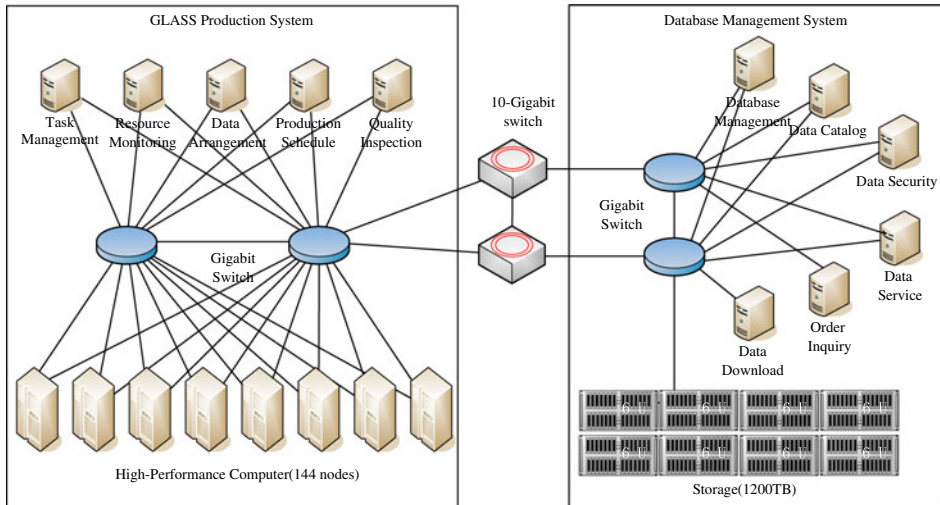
GLASS Production System

Task Management

Resource Monitoring

Data Arrangement

Production Schedule

Quality Inspection

Gigabit Switch

High-Performance Computer(144 nodes)

10-Gigabit switch

Database Management System

Database Management

Data Catalog

Data Security

Gigabit Switch

Data Service

Order Inquiry

Data Download

6U 6U 6U 6U
6U 6U 6U 6U

Storage(1200TB)